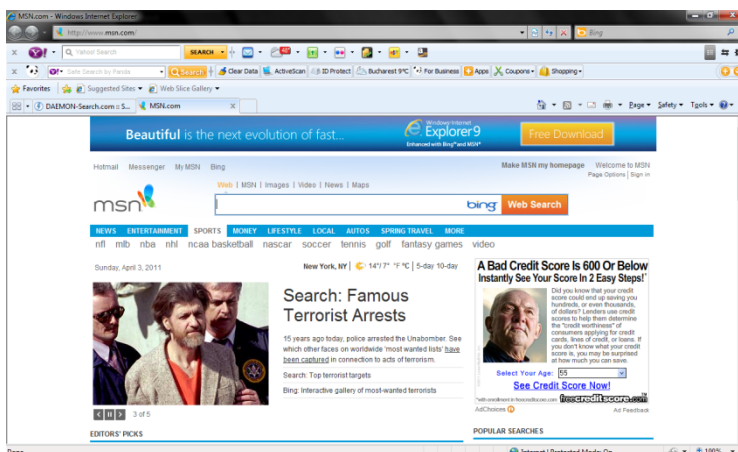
MSN.com - Windows Internet Explorer

http://www.msn.com/

Bing

Yahoo! Search

SEARCH

Safe Search by Panda

Search

Clear Data

ActiveScan

ID Protect

Bucharest 9°C

For Business

Apps

Coupons

Shopping

Favorites

Suggested Sites

Web Slice Gallery

DAEMON-Search.com :: S...

MSN.com

Page

Safety

Tools

Beautiful is the next evolution of fast...

Windows Internet Explorer9

Enhanced with Bing™ and MSN®

Free Download

Hotmail Messenger My MSN Bing

Make MSN my homepage Welcome to MSN

Page Options | Sign in

Web | MSN | Images | Video | News | Maps

msn

bing

Web Search

NEWS ENTERTAINMENT SPORTS MONEY LIFESTYLE LOCAL AUTOS SPRING TRAVEL MORE

nfl mlb nba nhl ncaa basketball nascar soccer tennis golf fantasy games video

Sunday, April 3, 2011

New York, NY | 14°/7° °F °C | 5-day 10-day

Search: Famous Terrorist Arrests

15 years ago today, police arrested the Unabomber. See which other faces on worldwide 'most wanted lists' have been captured in connection to acts of terrorism.

Search: Top terrorist targets

Bing: Interactive gallery of most-wanted terrorists

3 of 5

A Bad Credit Score Is 600 Or Below Instantly See Your Score In 2 Easy Steps!

Did you know that your credit score could end up saving you hundreds, or even thousands, of dollars? Lenders use credit scores to help them determine the "credit worthiness" of consumers applying for credit cards, lines of credit, or loans. If you don't know what your credit score is, you may be surprised at how much you can save.

Select Your Age: 55

See Credit Score Now!

freecreditscore.com

AdChoices

Ad Feedback

EDITORS' PICKS

POPULAR SEARCHES

Internet | Protected Mode: On

100%